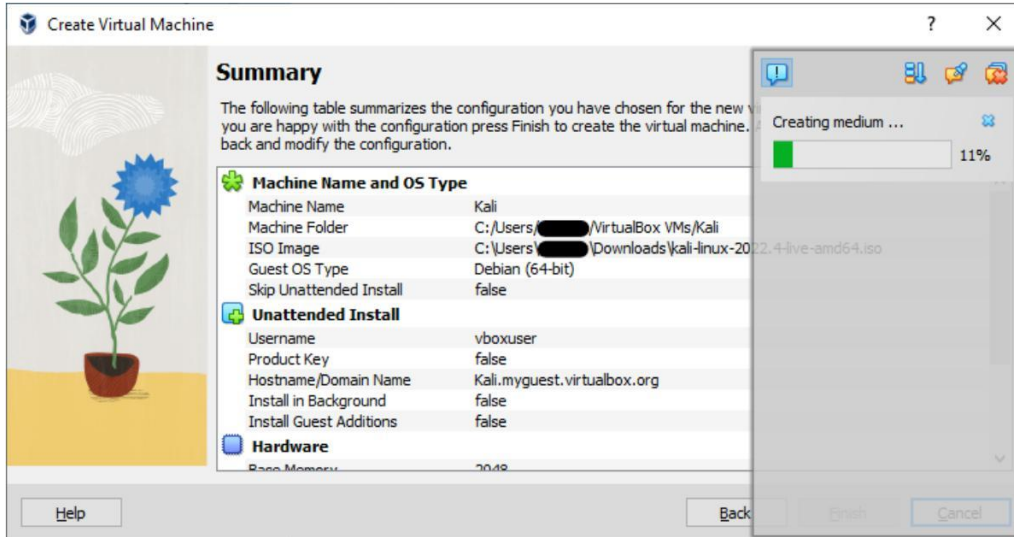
Create Virtual Machine

?

Summary

The following table summarizes the configuration you have chosen for the new v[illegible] you are happy with the configuration press Finish to create the virtual machine. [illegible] back and modify the configuration.

Creating medium ...

11%

| Machine Name and OS Type | |
|---|---|
| Machine Name | Kali |
| Machine Folder | C:/Users/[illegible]/VirtualBox VMs/Kali |
| ISO Image | C:\Users\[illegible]\Downloads\kali-linux-2022.4-live-amd64.iso |
| Guest OS Type | Debian (64-bit) |
| Skip Unattended Install | false |
| **Unattended Install** | |
| Username | vboxuser |
| Product Key | false |
| Hostname/Domain Name | Kali.myguest.virtualbox.org |
| Install in Background | false |
| Install Guest Additions | false |
| **Hardware** | |
| Base Memory | 2048 |

Help

Back

Finish

Cancel